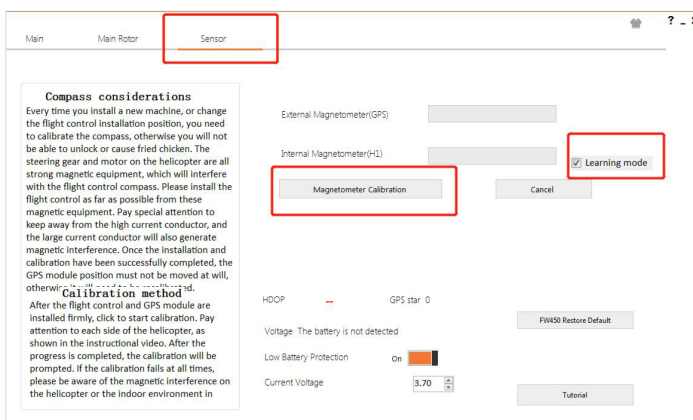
? _ ×

Main

Main Rotor

Sensor

Compass considerations

Every time you install a new machine, or change the flight control installation position, you need to calibrate the compass, otherwise you will not be able to unlock or cause fried chicken. The steering gear and motor on the helicopter are all strong magnetic equipment, which will interfere with the flight control compass. Please install the flight control as far as possible from these magnetic equipment. Pay special attention to keep away from the high current conductor, and the large current conductor will also generate magnetic interference. Once the installation and calibration have been successfully completed, the GPS module position must not be moved at will, otherwise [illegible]

Calibration method

After the flight control and GPS module are installed firmly, click to start calibration. Pay attention to each side of the helicopter, as shown in the instructional video. After the progress is completed, the calibration will be prompted. If the calibration fails at all times, please be aware of the magnetic interference on the helicopter or the indoor environment in

External Magnetometer(GPS)

Internal Magnetometer(H1)

Learning mode

Magnetometer Calibration

Cancel

HDOP -

GPS star 0

Voltage The battery is not detected

FW450 Restore Default

Low Battery Protection

On

Current Voltage

3.70

Tutorial